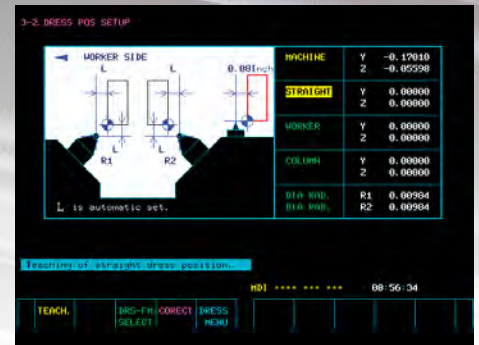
3-2. DRESS POS SETUP

WORKER SIDE

L

L

0.08Inch

R1

R2

L is automatic set.

| | | |
|---|---|---|
| MACHINE | Y<br>Z | -0.17010<br>-0.05598 |
| STRAIGHT | Y<br>Z | 0.00000<br>0.00000 |
| WORKER | Y<br>Z | 0.00000<br>0.00000 |
| COLUMN | Y<br>Z | 0.00000<br>0.00000 |
| DIA RAD.<br>DIA RAD. | R1<br>R2 | 0.00984<br>0.00984 |

Teaching of straight dress position.

MDI **** *** ***

08:56:34

TEACH.

DRS-FM SELECT

CORECT

DRESS MENU